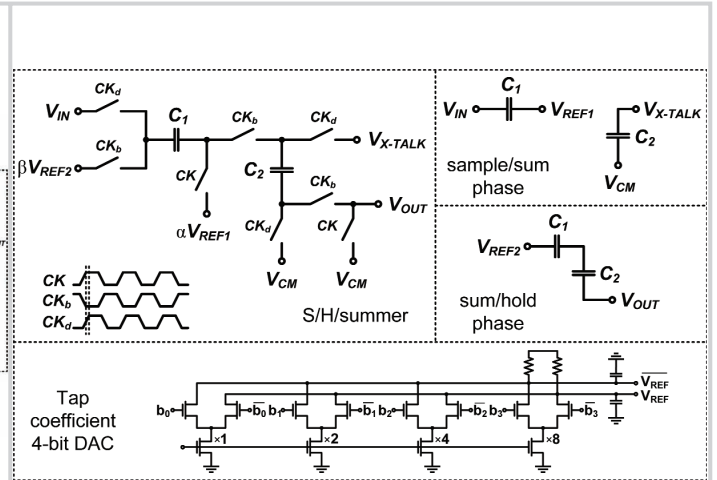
$V_{IN}$
$CK_d$
$CK_b$
$\beta V_{REF2}$
$C_1$
$CK$
$\alpha V_{REF1}$
$CK_b$
$CK_d$
$V_{X\text{-}TALK}$
$C_2$
$CK_b$
$CK_d$
$CK$
$V_{OUT}$
$V_{CM}$
$V_{CM}$
$CK$
$CK_b$
$CK_d$
S/H/summer

$C_1$
$V_{IN}$
$V_{REF1}$
$V_{X\text{-}TALK}$
$C_2$
sample/sum phase
$V_{CM}$

$C_1$
$V_{REF2}$
$C_2$
sum/hold phase
$V_{OUT}$

Tap coefficient 4-bit DAC

$b_0$ $\overline{b_0}$ $b_1$ $\overline{b_1}$ $b_2$ $\overline{b_2}$ $b_3$ $\overline{b_3}$
×1 ×2 ×4 ×8
$\overline{V_{REF}}$
$V_{REF}$